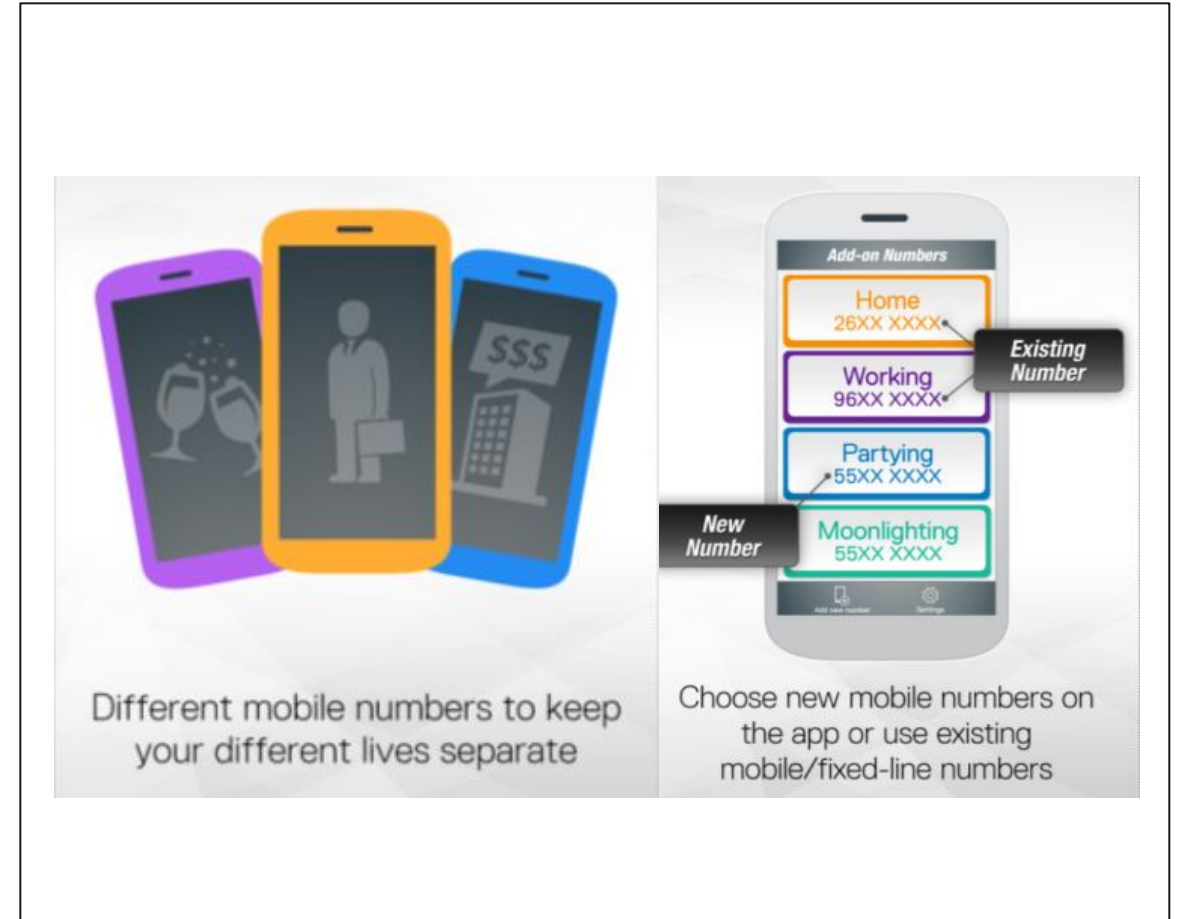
$$$

Different mobile numbers to keep your different lives separate

Add-on Numbers

Home
26XX XXXX

Existing Number

Working
96XX XXXX

Partying
55XX XXXX

New Number

Moonlighting
55XX XXXX

Add new number

Settings

Choose new mobile numbers on the app or use existing mobile/fixed-line numbers